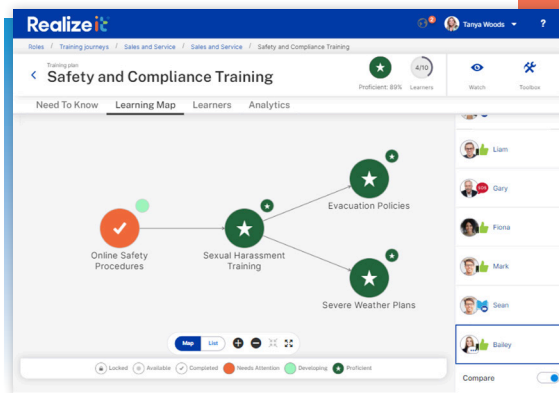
Realize it

Tanya Woods ?

Roles / Training journeys / Sales and Service / Sales and Service / Safety and Compliance Training

Training plan
Safety and Compliance Training

Proficient: 89%

4/10
Learners

Watch

Toolbox

Need To Know Learning Map Learners Analytics

Online Safety Procedures

Sexual Harassment Training

Evacuation Policies

Severe Weather Plans

Map List

Locked Available Completed Needs Attention Developing Proficient

Liam

Gary

Fiona

Mark

Sean

Bailey

Compare